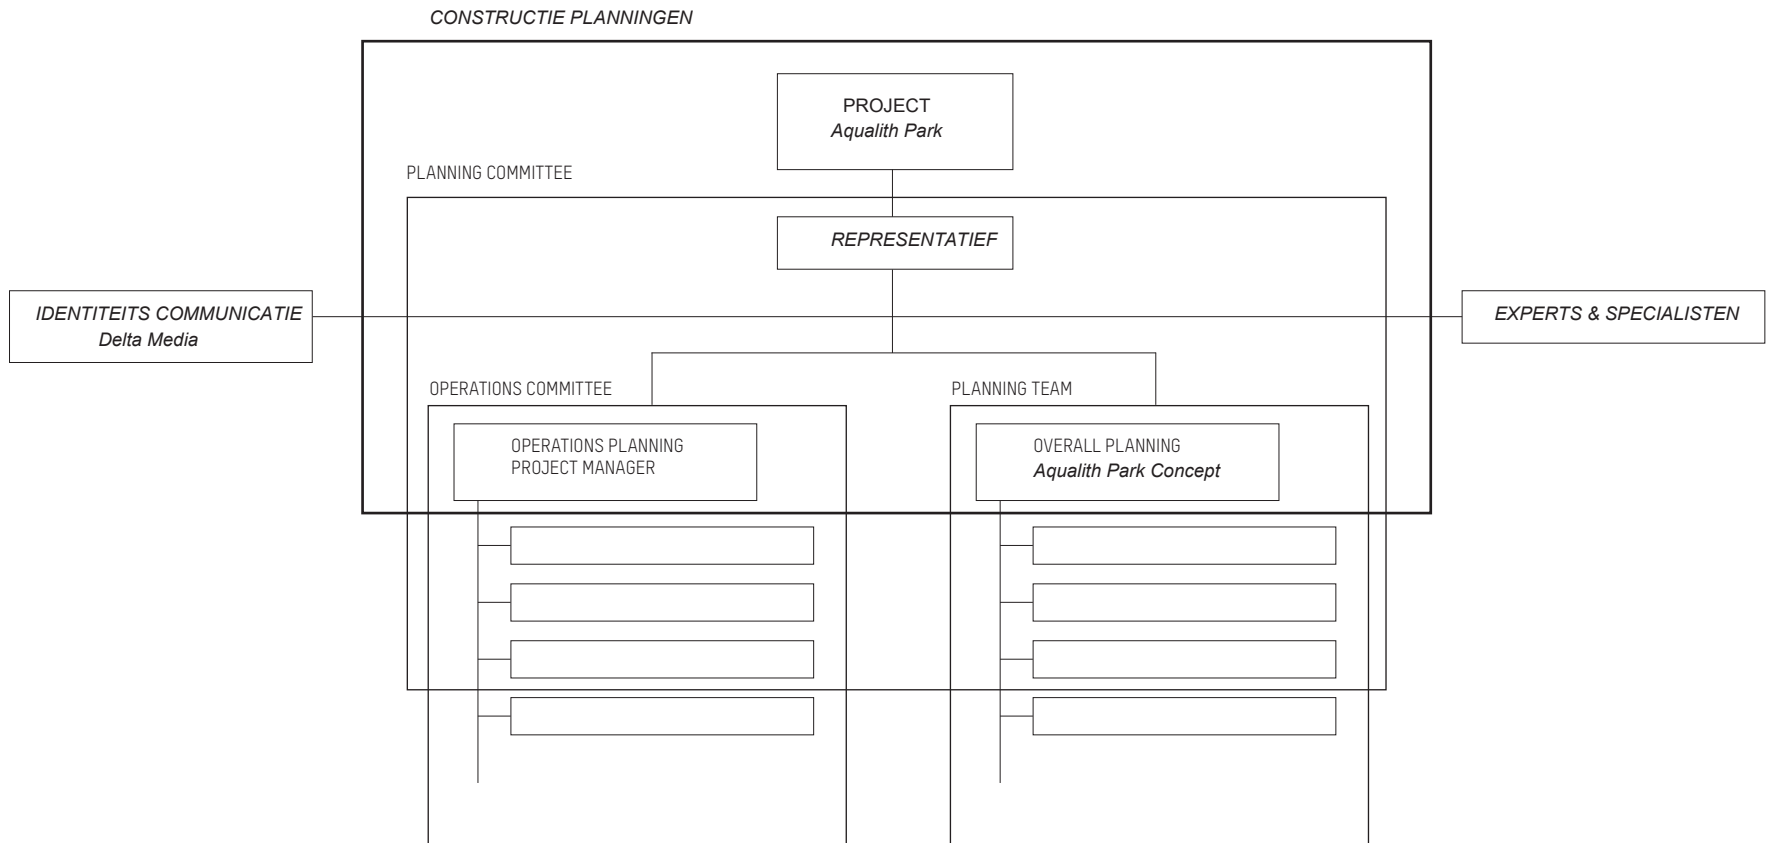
CONSTRUCTIE PLANNINGEN

PROJECT
Aqualith Park

PLANNING COMMITTEE

REPRESENTATIEF

IDENTITEITS COMMUNICATIE
Delta Media

EXPERTS & SPECIALISTEN

OPERATIONS COMMITTEE

OPERATIONS PLANNING
PROJECT MANAGER

PLANNING TEAM

OVERALL PLANNING
Aqualith Park Concept